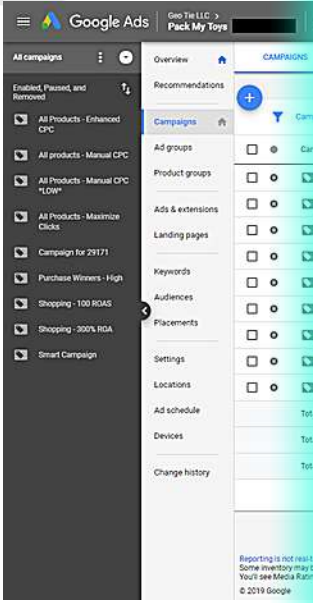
Google Ads

Geo Tie LLC >
Pack My Toys

All campaigns

Enabled, Paused, and Removed

All Products - Enhanced CPC

All products - Manual CPC

All Products - Manual CPC *LOW*

All Products - Maximize Clicks

Campaign for 29171

Purchase Winners - High

Shopping - 100 ROAS

Shopping - 300% ROA

Smart Campaign

Overview

Recommendations

Campaigns

Ad groups

Product groups

Ads & extensions

Landing pages

Keywords

Audiences

Placements

Settings

Locations

Ad schedule

Devices

Change history

CAMPAIGNS

Cam

Ca

Tot

Tot

Tot

Reporting is not real-t
Some inventory may b
You'll see Media Ratin
© 2019 Google